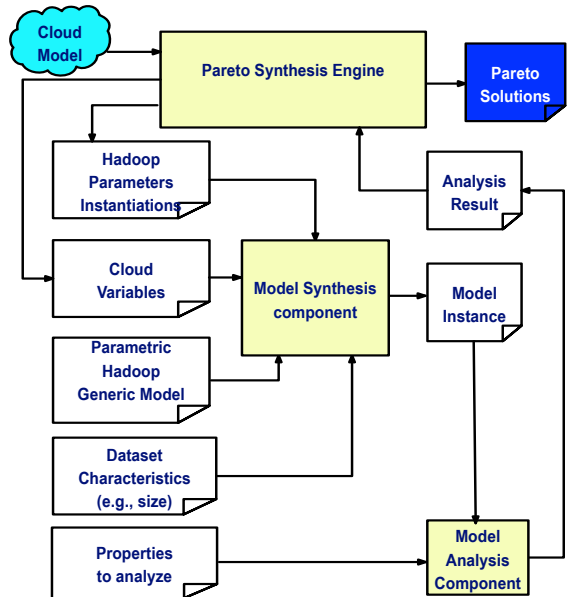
Cloud Model

Pareto Synthesis Engine

Pareto Solutions

Hadoop Parameters Instantiations

Analysis Result

Cloud Variables

Model Synthesis component

Model Instance

Parametric Hadoop Generic Model

Dataset Characteristics (e.g., size)

Properties to analyze

Model Analysis Component